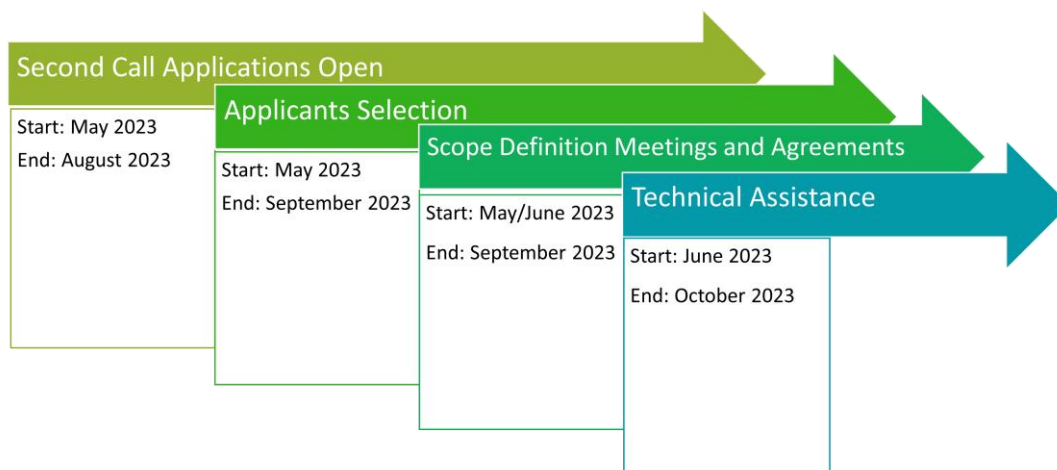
Second Call Applications Open

Start: May 2023

End: August 2023

Applicants Selection

Start: May 2023

End: September 2023

Scope Definition Meetings and Agreements

Start: May/June 2023

End: September 2023

Technical Assistance

Start: June 2023

End: October 2023